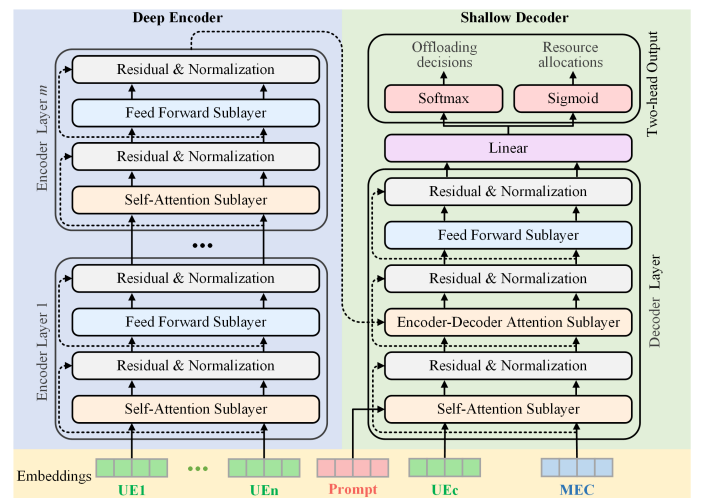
Deep Encoder

Encoder Layer $m$

Residual & Normalization

Feed Forward Sublayer

Residual & Normalization

Self-Attention Sublayer

•••

Encoder Layer 1

Residual & Normalization

Feed Forward Sublayer

Residual & Normalization

Self-Attention Sublayer

Shallow Decoder

Two-head Output

Offloading decisions

Resource allocations

Softmax

Sigmoid

Linear

Decoder Layer

Residual & Normalization

Feed Forward Sublayer

Residual & Normalization

Encoder-Decoder Attention Sublayer

Residual & Normalization

Self-Attention Sublayer

Embeddings

UE1

•••

UEn

Prompt

UEc

MEC